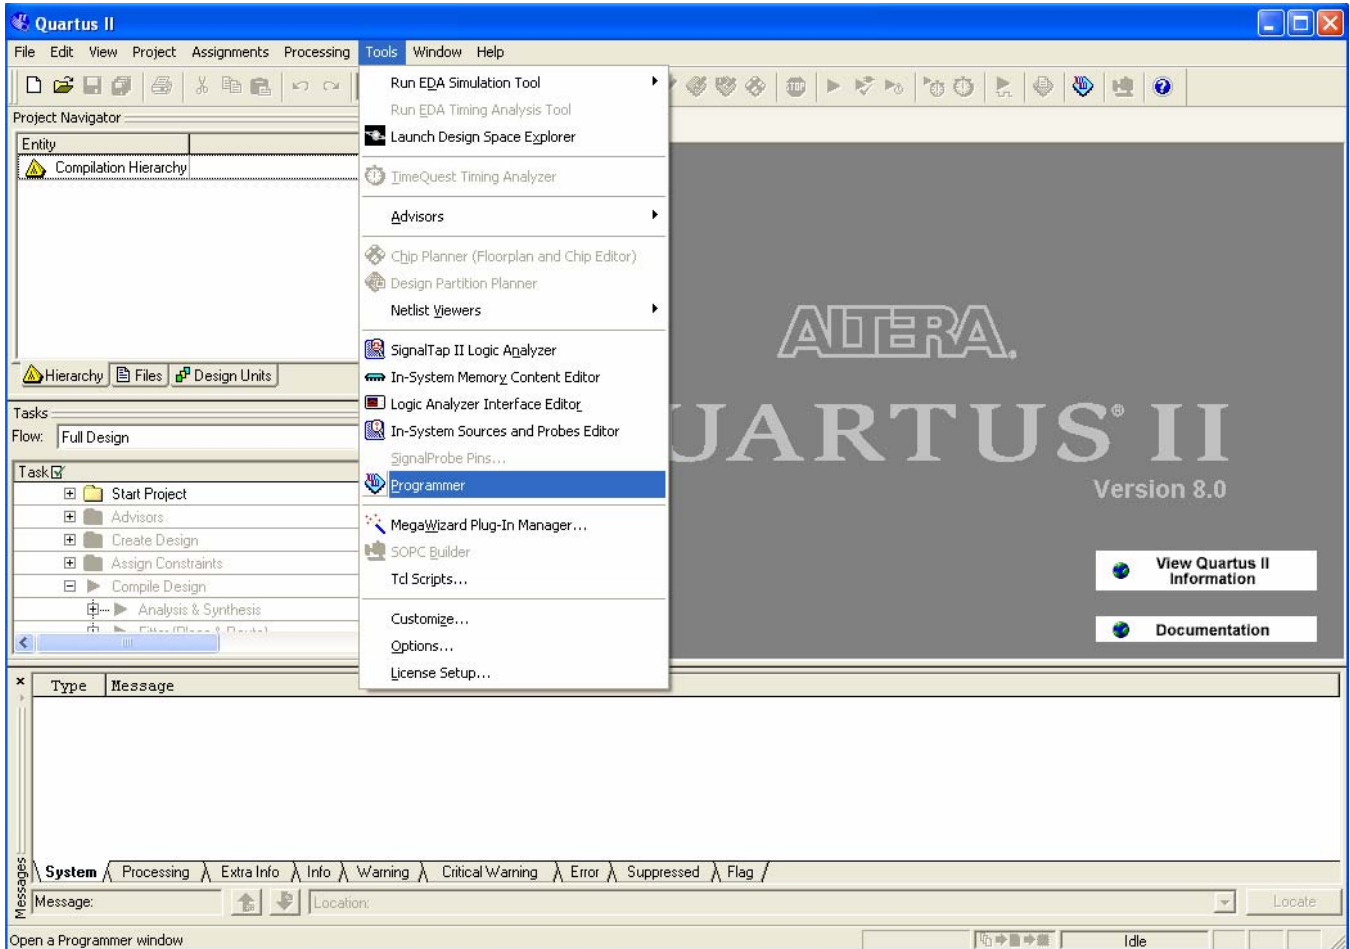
Quartus II

File Edit View Project Assignments Processing Tools Window Help

Run EDA Simulation Tool
Run EDA Timing Analysis Tool
Launch Design Space Explorer
TimeQuest Timing Analyzer
Advisors
Chip Planner (Floorplan and Chip Editor)
Design Partition Planner
Netlist Viewers
SignalTap II Logic Analyzer
In-System Memory Content Editor
Logic Analyzer Interface Editor
In-System Sources and Probes Editor
SignalProbe Pins...
Programmer
MegaWizard Plug-In Manager...
SOPC Builder
Tcl Scripts...
Customize...
Options...
License Setup...

Project Navigator

| Entity | |
|---|---|
| Compilation Hierarchy | |

Hierarchy Files Design Units

Tasks
Flow: Full Design

Task
Start Project
Advisors
Create Design
Assign Constraints
Compile Design
Analysis & Synthesis
Fitter (Place & Route)

ALTERA
QUARTUS II
Version 8.0

View Quartus II Information
Documentation

| Type | Message |
|---|---|

System Processing Extra Info Info Warning Critical Warning Error Suppressed Flag

Messages
Message:
Location:
Locate

Open a Programmer window
Idle